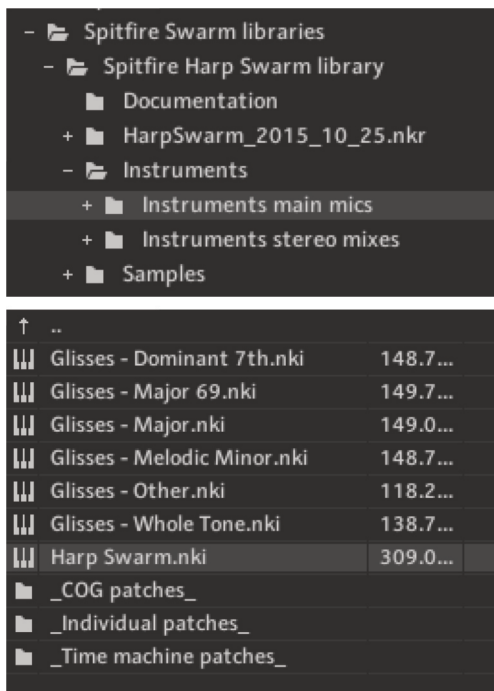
– Spitfire Swarm libraries
– Spitfire Harp Swarm library
Documentation
+ HarpSwarm_2015_10_25.nkr
– Instruments
+ Instruments main mics
+ Instruments stereo mixes
+ Samples

↑ ..

| | |
|---|---|
| Glisses - Dominant 7th.nki | 148.7... |
| Glisses - Major 69.nki | 149.7... |
| Glisses - Major.nki | 149.0... |
| Glisses - Melodic Minor.nki | 148.7... |
| Glisses - Other.nki | 118.2... |
| Glisses - Whole Tone.nki | 138.7... |
| Harp Swarm.nki | 309.0... |
| _COG patches_ | |
| _Individual patches_ | |
| _Time machine patches_ | |